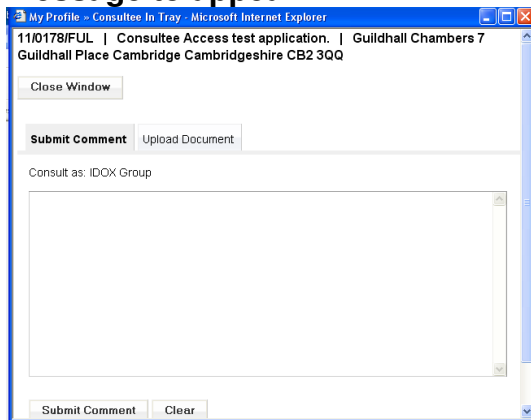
My Profile » Consultee In Tray - Microsoft Internet Explorer

11/0178/FUL | Consultee Access test application. | Guildhall Chambers 7 Guildhall Place Cambridge Cambridgeshire CB2 3QQ

Close Window

Submit Comment | Upload Document

Consult as: IDOX Group

Submit Comment | Clear